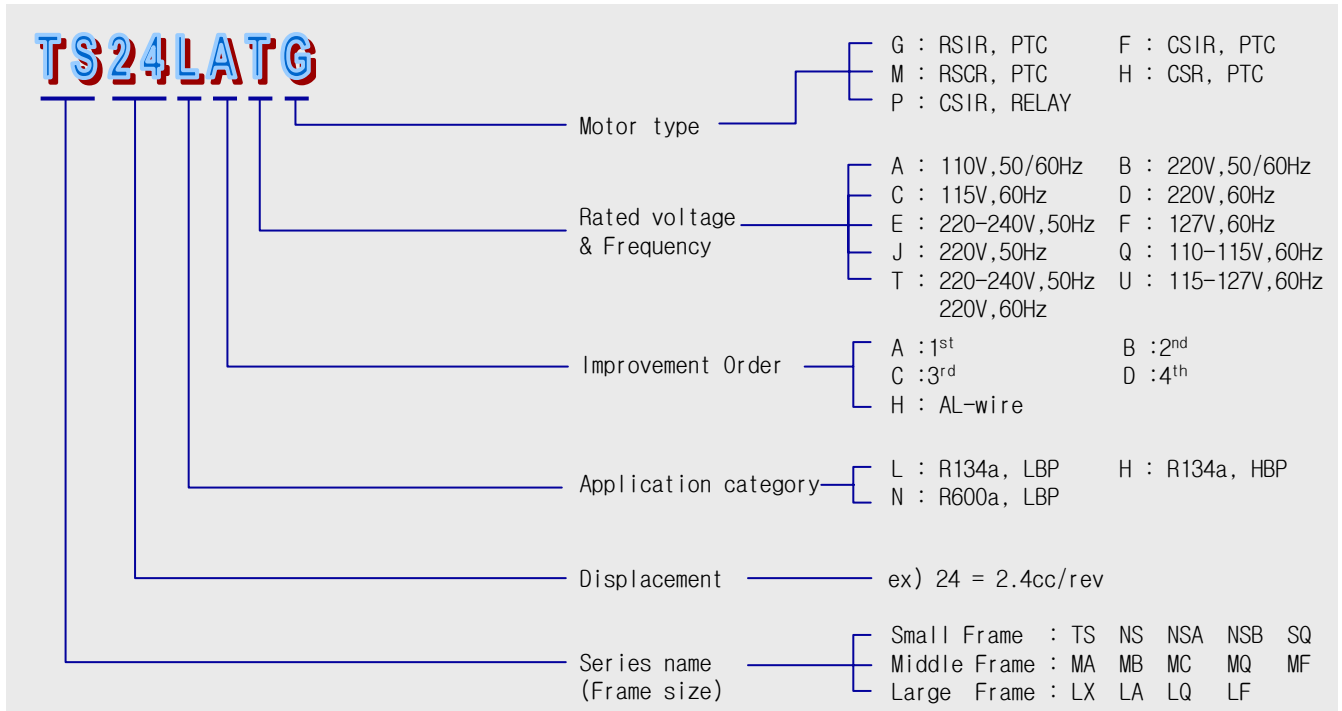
TS24LATG

Motor type

G : RSIR, PTC
F : CSIR, PTC
M : RSCR, PTC
H : CSR, PTC
P : CSIR, RELAY

Rated voltage & Frequency

A : 110V,50/60Hz
B : 220V,50/60Hz
C : 115V,60Hz
D : 220V,60Hz
E : 220-240V,50Hz
F : 127V,60Hz
J : 220V,50Hz
Q : 110-115V,60Hz
T : 220-240V,50Hz 220V,60Hz
U : 115-127V,60Hz

Improvement Order

A :1$^{st}$
B :2$^{nd}$
C :3$^{rd}$
D :4$^{th}$
H : AL-wire

Application category

L : R134a, LBP
H : R134a, HBP
N : R600a, LBP

Displacement

ex) 24 = 2.4cc/rev

Series name (Frame size)

Small Frame : TS NS NSA NSB SQ
Middle Frame : MA MB MC MQ MF
Large Frame : LX LA LQ LF